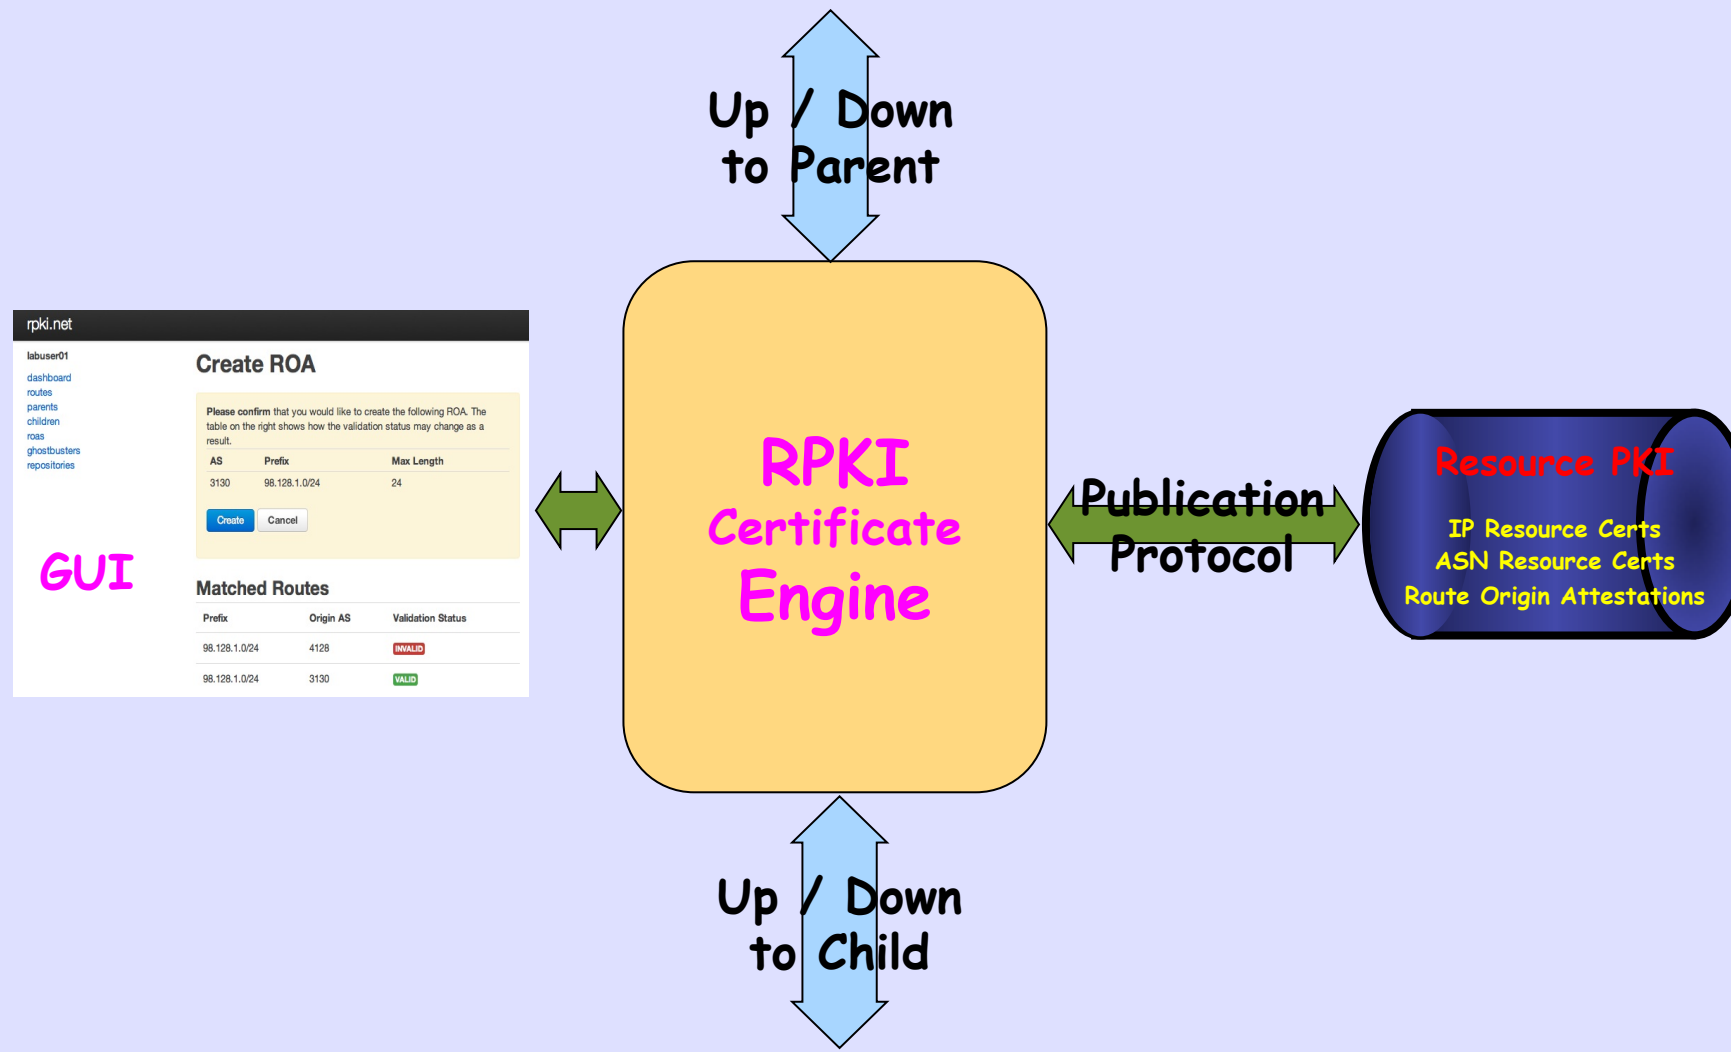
Up / Down
to Parent

rpki.net

labuser01

dashboard
routes
parents
children
roas
ghostbusters
repositories

Create ROA

Please confirm that you would like to create the following ROA. The table on the right shows how the validation status may change as a result.

| AS | Prefix | Max Length |
|---|---|---|
| 3130 | 98.128.1.0/24 | 24 |

Create Cancel

Matched Routes

| Prefix | Origin AS | Validation Status |
|---|---|---|
| 98.128.1.0/24 | 4128 | INVALID |
| 98.128.1.0/24 | 3130 | VALID |

GUI

RPKI
Certificate
Engine

Publication
Protocol

Resource PKI

IP Resource Certs
ASN Resource Certs
Route Origin Attestations

Up / Down
to Child